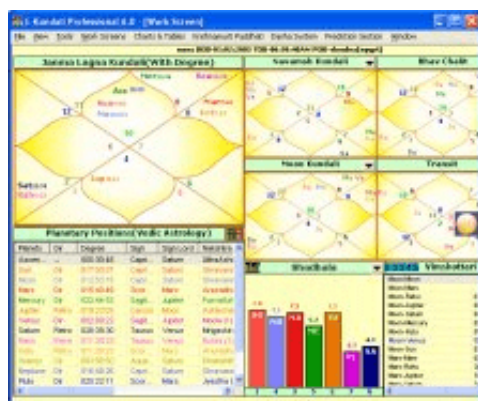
i- Kundli Professional 6.0 - [Work Screen]

File View Tools Work Screens Charts & Tables Krishnamurti Paddhati Dasha System Prediction System Window

Janma Lagna Kundli(With Degree)

Navamsh Kundli

Bhav Chalit

Moon Kundli

Transit

Planetary Positions(Vedic Astrology)

| Planets | Dir | Degree | Sign | Sign Lord | Nakshatra |
|---|---|---|---|---|---|
| Ascen... | -- | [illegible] | Capri... | Saturn | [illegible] |
| Sun | Dir | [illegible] | Capri... | Saturn | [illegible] |
| Moon | Dir | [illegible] | Capri... | Saturn | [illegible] |
| Mars | Dir | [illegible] | Scor... | Mars | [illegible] |
| Mercury | Dir | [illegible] | Sagit... | Jupiter | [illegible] |
| Jupiter | Retro | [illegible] | Cancer | Moon | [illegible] |
| Venus | Dir | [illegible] | Sagit... | Jupiter | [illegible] |
| Saturn | Retro | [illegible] | Taurus | Venus | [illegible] |
| Rahu | Retro | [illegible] | Taurus | Venus | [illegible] |
| Ketu | Retro | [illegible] | Scor... | Mars | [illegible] |
| Uranus | Dir | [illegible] | Capri... | Saturn | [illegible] |
| Neptune | Dir | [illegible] | Capri... | Saturn | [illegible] |
| Pluto | Dir | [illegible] | Scor... | Mars | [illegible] |

Shadbala

Vimshottari

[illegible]